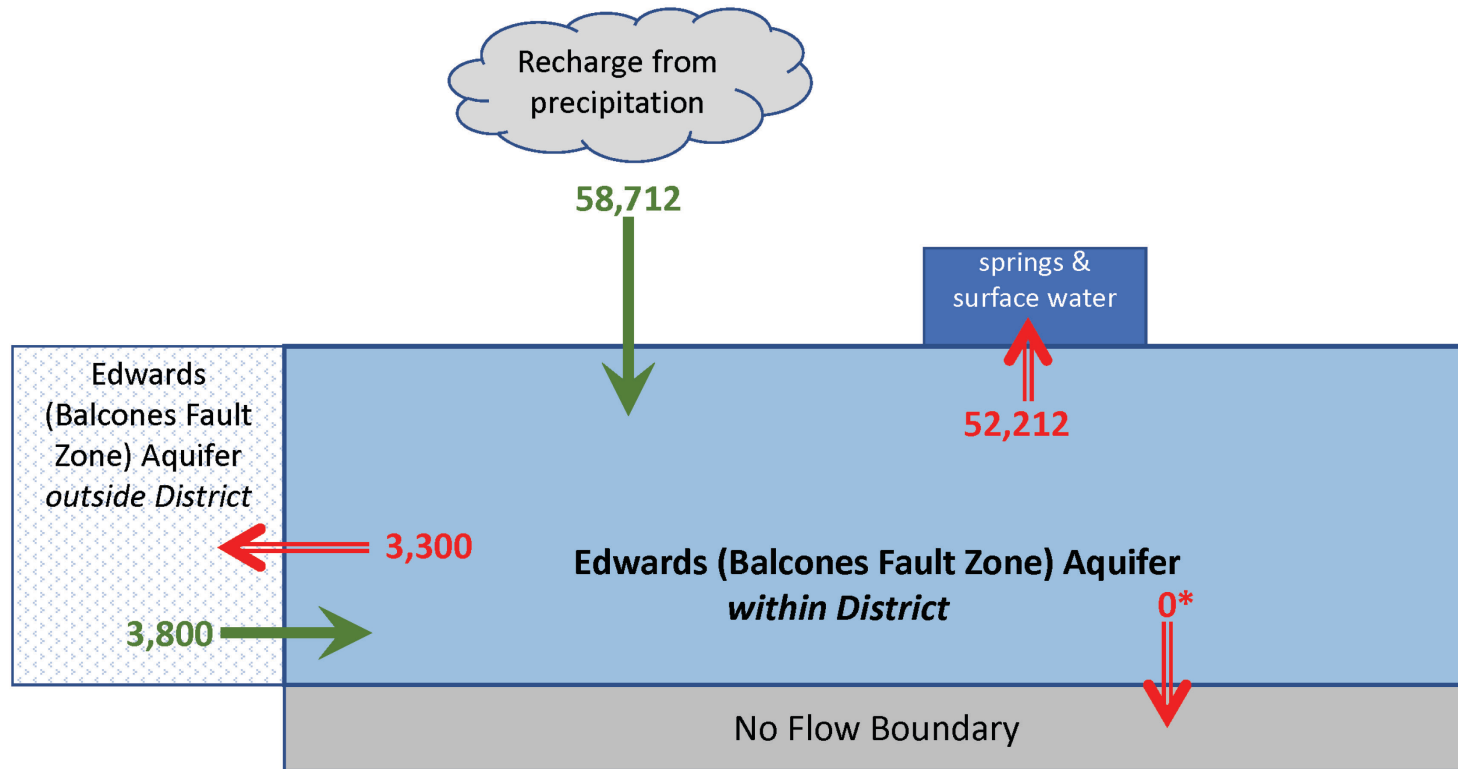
Recharge from precipitation

58,712

springs & surface water

52,212

Edwards (Balcones Fault Zone) Aquifer *outside District*

3,300

3,800

**Edwards (Balcones Fault Zone) Aquifer**
***within District***

0*

No Flow Boundary